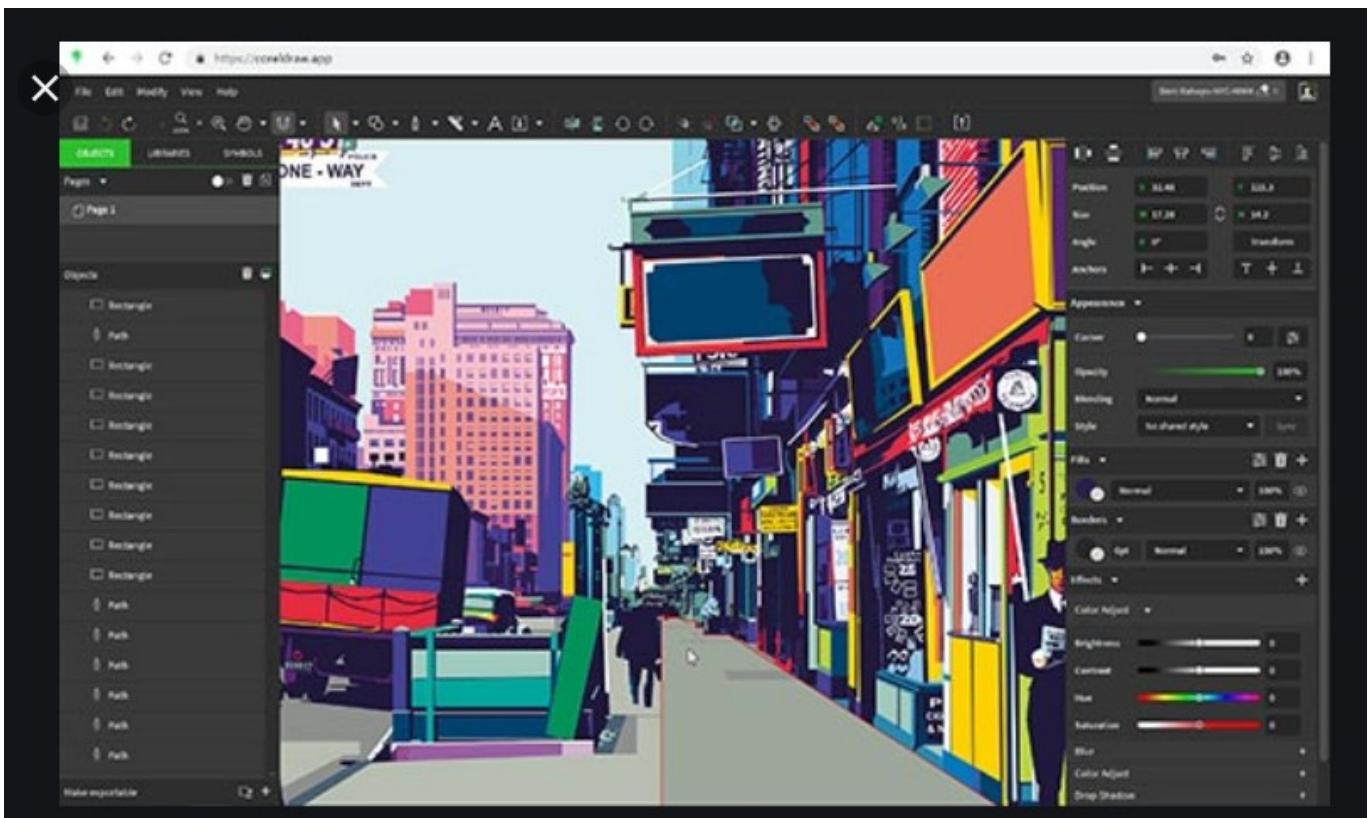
https://coreldraw.app

File Edit Modify View Help

OBJECTS LIBRARIES SYMBOLS

Pages

Page 1

Objects

Rectangle
Path
Rectangle
Rectangle
Rectangle
Rectangle
Rectangle
Rectangle
Rectangle
Rectangle
Path
Path
Path
Path
Path
Path

Make exportable

ONE - WAY

POLICE

Position 31.48 115.3
Size 57.28 14.2
Angle 0° Transform
Anchors

Appearance
Corner 0
Opacity 100%
Blending Normal
Style No shared style Sync

Fills
Normal 100%

Borders
Normal 100%

Effects
Color Adjust
Brightness 0
Contrast 0
Hue 0
Saturation 0
Blur
Color Adjust
Drop Shadow